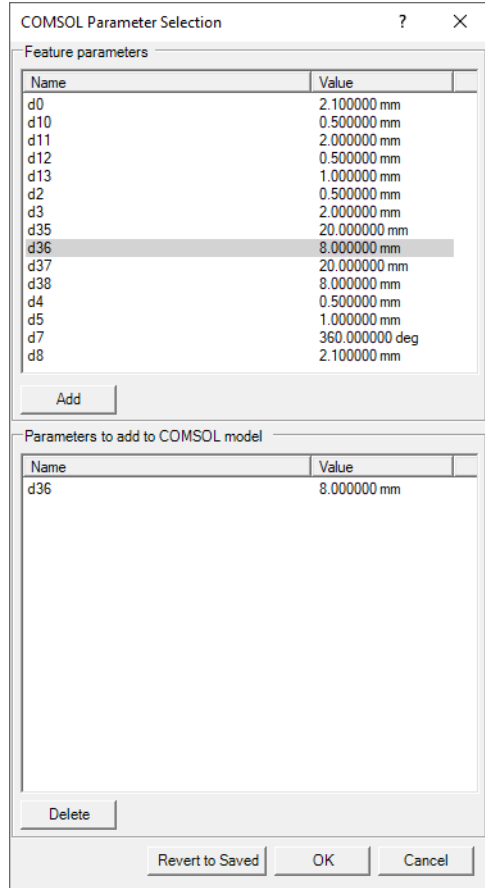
COMSOL Parameter Selection ? ×

Feature parameters

| Name | Value |
|---|---|
| d0 | 2.100000 mm |
| d10 | 0.500000 mm |
| d11 | 2.000000 mm |
| d12 | 0.500000 mm |
| d13 | 1.000000 mm |
| d2 | 0.500000 mm |
| d3 | 2.000000 mm |
| d35 | 20.000000 mm |
| d36 | 8.000000 mm |
| d37 | 20.000000 mm |
| d38 | 8.000000 mm |
| d4 | 0.500000 mm |
| d5 | 1.000000 mm |
| d7 | 360.000000 deg |
| d8 | 2.100000 mm |

Add

Parameters to add to COMSOL model

| Name | Value |
|---|---|
| d36 | 8.000000 mm |

Delete

Revert to Saved OK Cancel